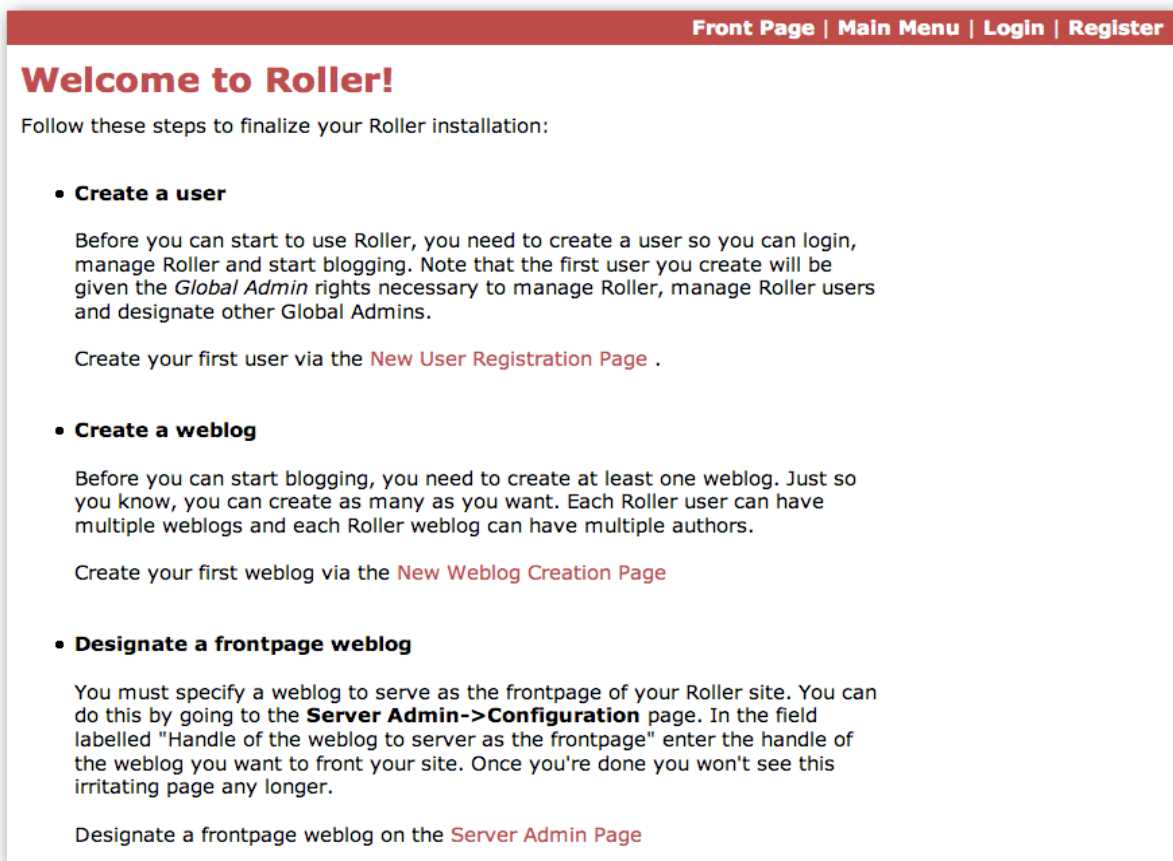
Front Page | Main Menu | Login | Register

# Welcome to Roller!

Follow these steps to finalize your Roller installation:

- **Create a user**

Before you can start to use Roller, you need to create a user so you can login, manage Roller and start blogging. Note that the first user you create will be given the *Global Admin* rights necessary to manage Roller, manage Roller users and designate other Global Admins.

Create your first user via the New User Registration Page .

- **Create a weblog**

Before you can start blogging, you need to create at least one weblog. Just so you know, you can create as many as you want. Each Roller user can have multiple weblogs and each Roller weblog can have multiple authors.

Create your first weblog via the New Weblog Creation Page

- **Designate a frontpage weblog**

You must specify a weblog to serve as the frontpage of your Roller site. You can do this by going to the **Server Admin->Configuration** page. In the field labelled "Handle of the weblog to server as the frontpage" enter the handle of the weblog you want to front your site. Once you're done you won't see this irritating page any longer.

Designate a frontpage weblog on the Server Admin Page